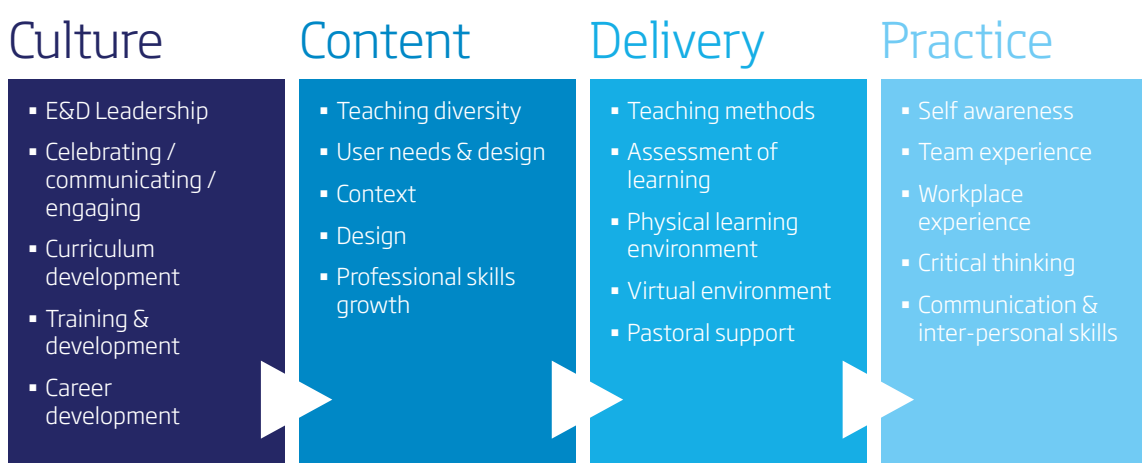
Culture

- E&D Leadership
- Celebrating / communicating / engaging
- Curriculum development
- Training & development
- Career development

Content

- Teaching diversity
- User needs & design
- Context
- Design
- Professional skills growth

Delivery

- Teaching methods
- Assessment of learning
- Physical learning environment
- Virtual environment
- Pastoral support

Practice

- Self awareness
- Team experience
- Workplace experience
- Critical thinking
- Communication & inter-personal skills